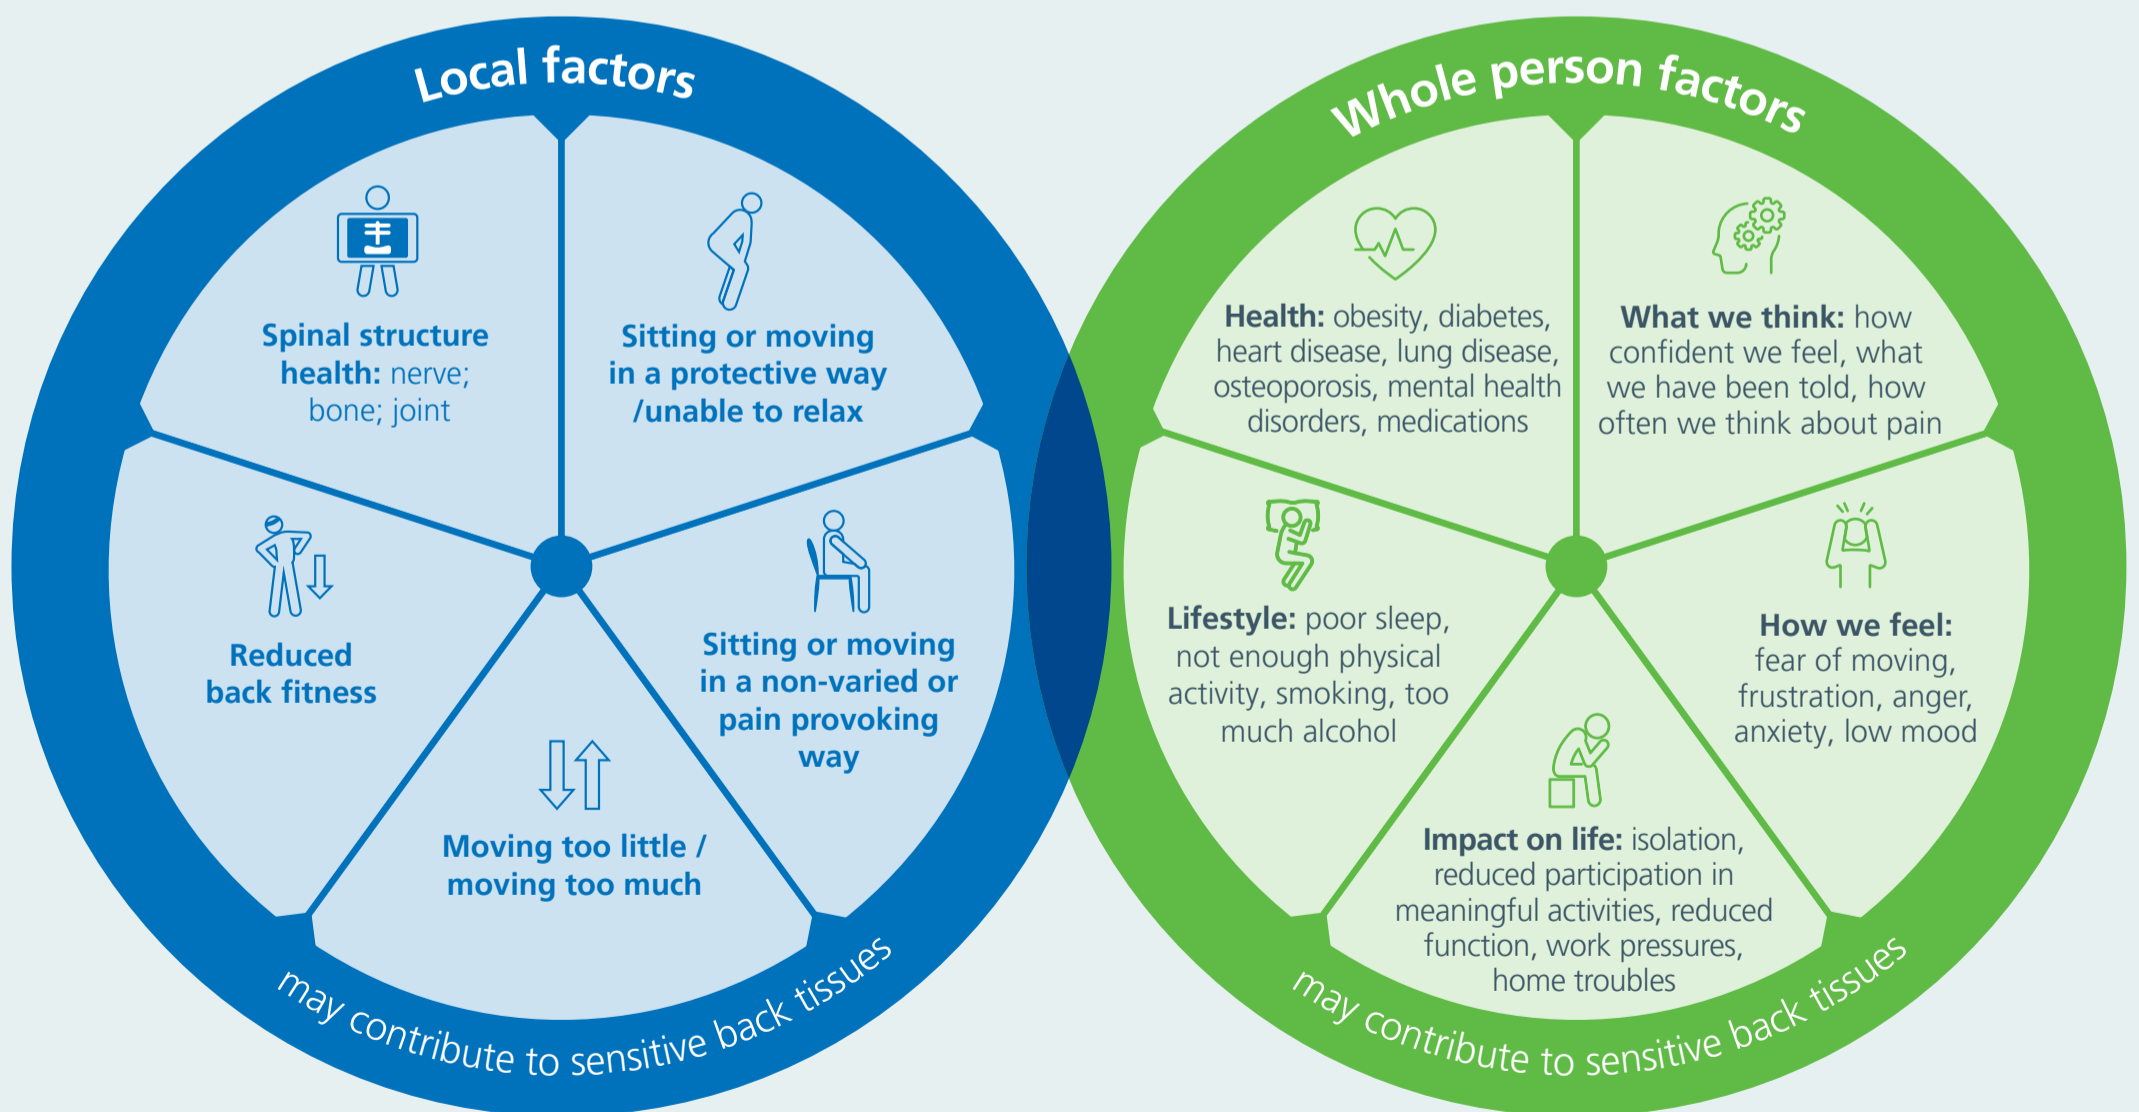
Local factors

Spinal structure health: nerve; bone; joint

Sitting or moving in a protective way /unable to relax

Reduced back fitness

Sitting or moving in a non-varied or pain provoking way

Moving too little / moving too much

may contribute to sensitive back tissues

Whole person factors

Health: obesity, diabetes, heart disease, lung disease, osteoporosis, mental health disorders, medications

What we think: how confident we feel, what we have been told, how often we think about pain

Lifestyle: poor sleep, not enough physical activity, smoking, too much alcohol

How we feel: fear of moving, frustration, anger, anxiety, low mood

Impact on life: isolation, reduced participation in meaningful activities, reduced function, work pressures, home troubles

may contribute to sensitive back tissues